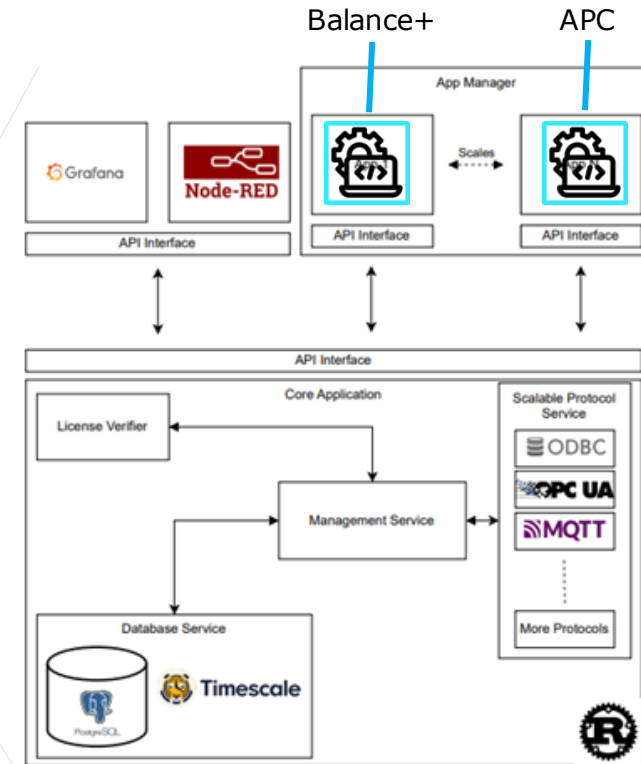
Balance+

APC

App Manager

Scales

API Interface

API Interface

Grafana

Node-RED

API Interface

API Interface

Core Application

License Verifier

Scalable Protocol Service

ODBC

OPC UA

MQTT

Management Service

More Protocols

Database Service

PostgreSQL

Timescale